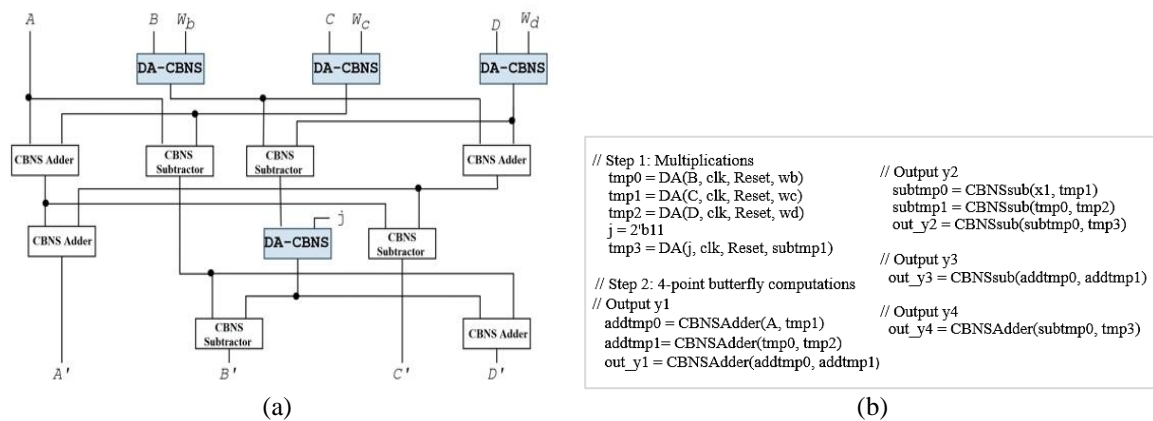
A B $W_b$ C $W_c$ D $W_d$

DA-CBNS DA-CBNS DA-CBNS

CBNS Adder CBNS Subtractor CBNS Subtractor CBNS Adder

j

CBNS Adder DA-CBNS CBNS Subtractor

CBNS Subtractor CBNS Adder

A' B' C' D'

(a)

// Step 1: Multiplications
tmp0 = DA(B, clk, Reset, wb)
tmp1 = DA(C, clk, Reset, wc)
tmp2 = DA(D, clk, Reset, wd)
j = 2'b11
tmp3 = DA(j, clk, Reset, subtmp1)

// Step 2: 4-point butterfly computations
// Output y1
addtmp0 = CBNSAdder(A, tmp1)
addtmp1= CBNSAdder(tmp0, tmp2)
out_y1 = CBNSAdder(addtmp0, addtmp1)

// Output y2
subtmp0 = CBNSsub(x1, tmp1)
subtmp1 = CBNSsub(tmp0, tmp2)
out_y2 = CBNSsub(subtmp0, tmp3)

// Output y3
out_y3 = CBNSsub(addtmp0, addtmp1)

// Output y4
out_y4 = CBNSAdder(subtmp0, tmp3)

(b)